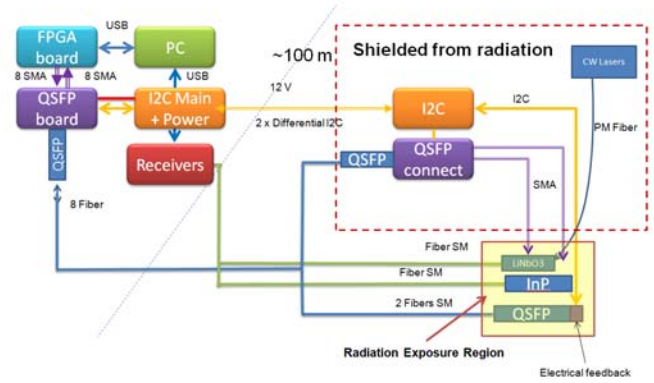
FPGA board

USB

PC

8 SMA

8 SMA

USB

QSFP board

I2C Main + Power

QSFP

Receivers

~100 m

12 V

2 x Differential I2C

Shielded from radiation

CW Lasers

I2C

I2C

PM Fiber

QSFP

QSFP connect

SMA

8 Fiber

Fiber SM

LiNbO3

Fiber SM

InP

2 Fibers SM

QSFP

Radiation Exposure Region

Electrical feedback